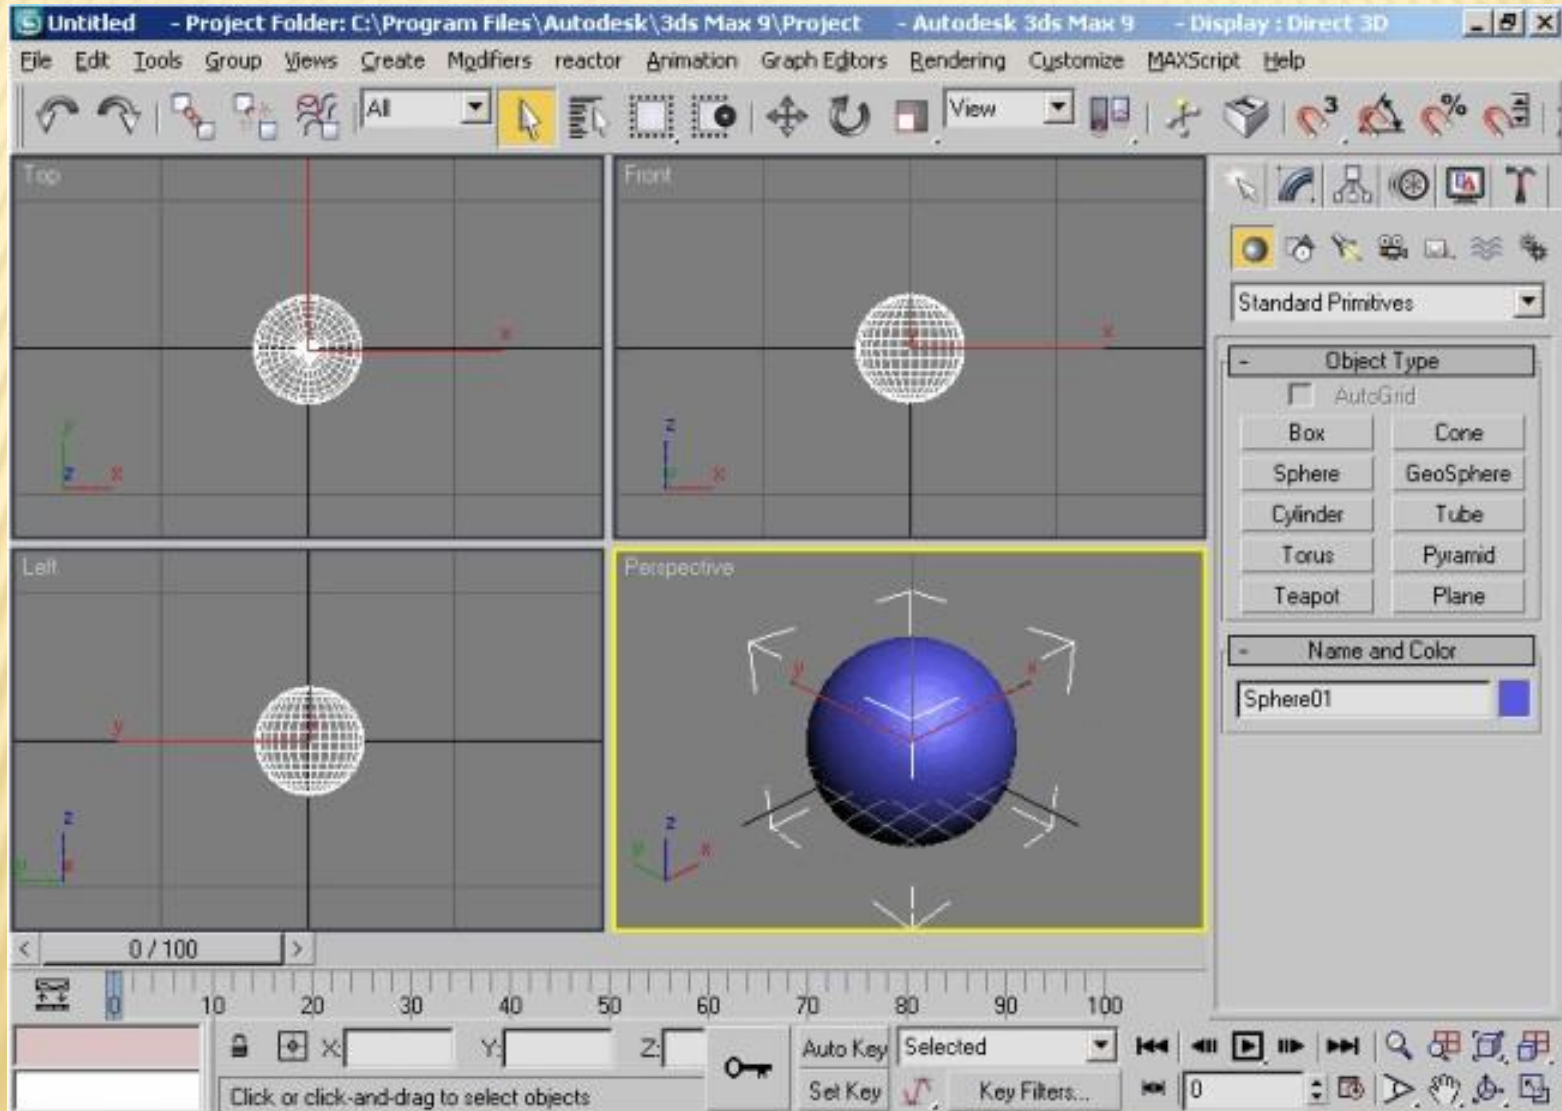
Untitled - Project Folder: C:\Program Files\Autodesk\3ds Max 9\Project - Autodesk 3ds Max 9 - Display : Direct 3D

File Edit Tools Group Views Create Modifiers reactor Animation Graph Editors Rendering Customize MAXScript Help

All

View

Top

Front

Left

Perspective

Standard Primitives

Object Type

AutoGrid

| Box | Cone |
|---|---|
| Sphere | GeoSphere |
| Cylinder | Tube |
| Torus | Pyramid |
| Teapot | Plane |

Name and Color

Sphere01

0 / 100

0 10 20 30 40 50 60 70 80 90 100

X: Y: Z:

Auto Key Selected

Set Key Key Filters...

0

Click or click-and-drag to select objects